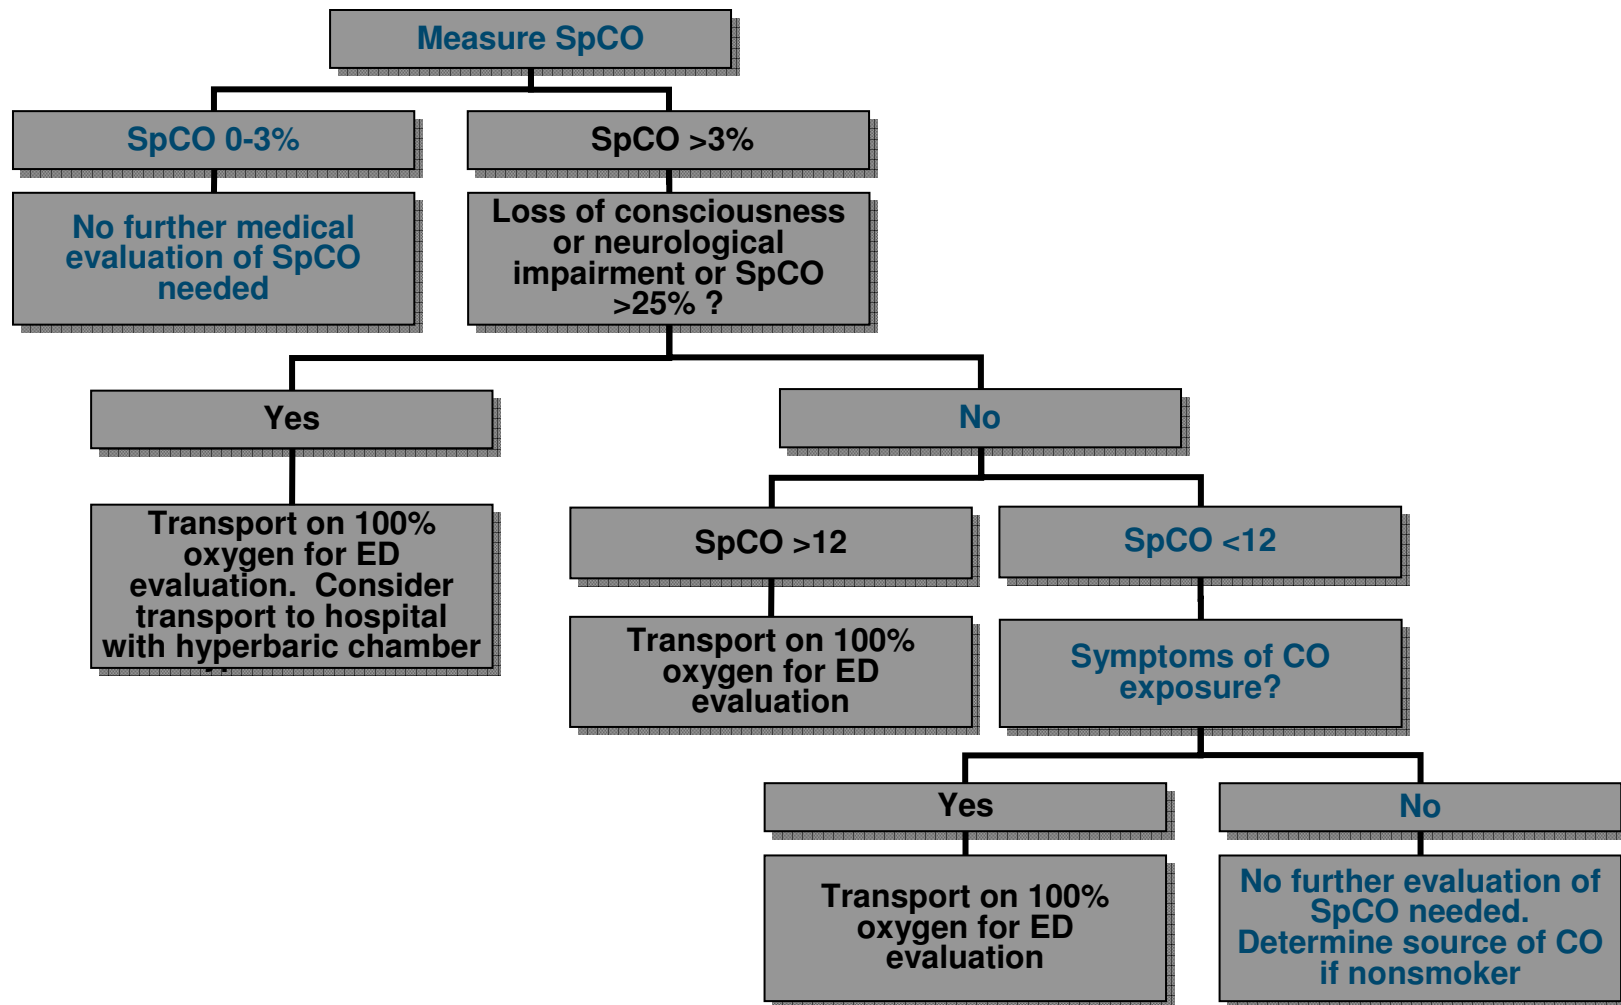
Measure SpCO

SpCO 0-3%

No further medical evaluation of SpCO needed

SpCO >3%

Loss of consciousness or neurological impairment or SpCO >25% ?

Yes

Transport on 100% oxygen for ED evaluation. Consider transport to hospital with hyperbaric chamber

No

SpCO >12

Transport on 100% oxygen for ED evaluation

SpCO <12

Symptoms of CO exposure?

Yes

Transport on 100% oxygen for ED evaluation

No

No further evaluation of SpCO needed. Determine source of CO if nonsmoker